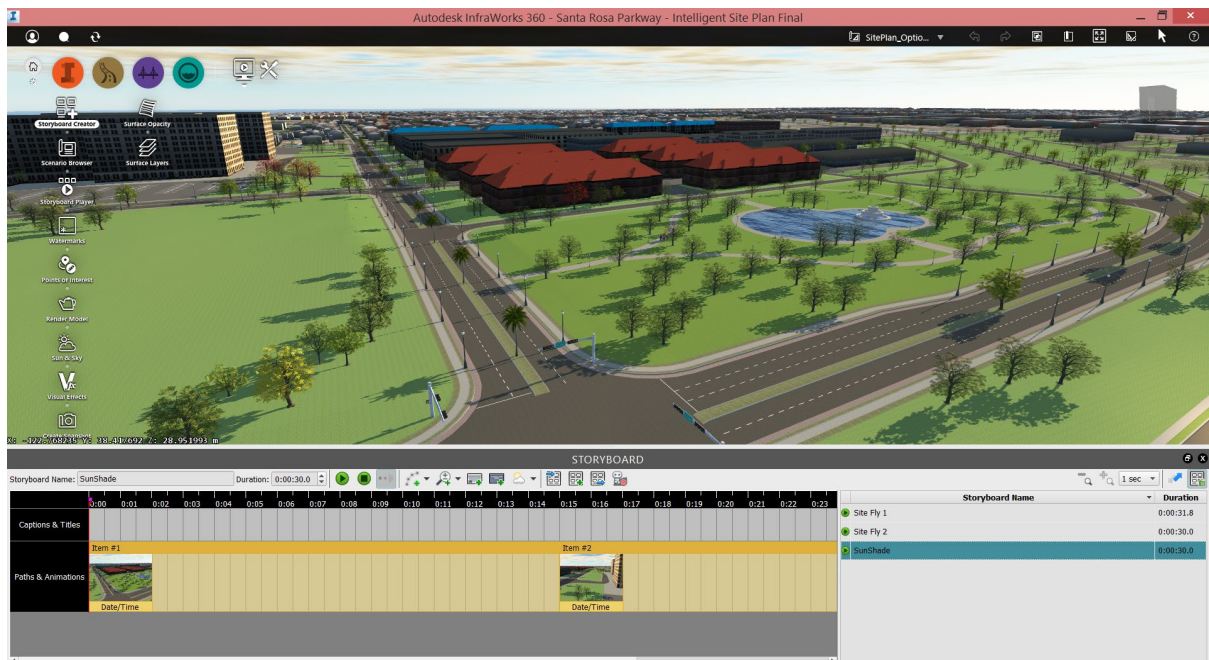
Autodesk InfraWorks 360 - Santa Rosa Parkway - Intelligent Site Plan Final

SitePlan_Optio...

Storyboard Creator
Surface Opacity
Scenario Browser
Surface Layers
Storyboard Player
Watermarks
Points of Interest
Render Model
Sun & Sky
Visual Effects

X: -122.768234 Y: 38.417692 Z: 28.951993 m

STORYBOARD

Storyboard Name: SunShade
Duration: 0:00:30.0

1 sec

| | 0:00 | 0:01 | 0:02 | 0:03 | 0:04 | 0:05 | 0:06 | 0:07 | 0:08 | 0:09 | 0:10 | 0:11 | 0:12 | 0:13 | 0:14 | 0:15 | 0:16 | 0:17 | 0:18 | 0:19 | 0:20 | 0:21 | 0:22 | 0:23 |
|---|---|---|---|---|---|---|---|---|---|---|---|---|---|---|---|---|---|---|---|---|---|---|---|---|
| Captions & Titles | | | | | | | | | | | | | | | | | | | | | | | | |
| Paths & Animations | Item #1 Date/Time | | | | | | | | | | | | | | | Item #2 Date/Time | | | | | | | | |

| Storyboard Name | Duration |
|---|---|
| Site Fly 1 | 0:00:31.8 |
| Site Fly 2 | 0:00:30.0 |
| SunShade | 0:00:30.0 |